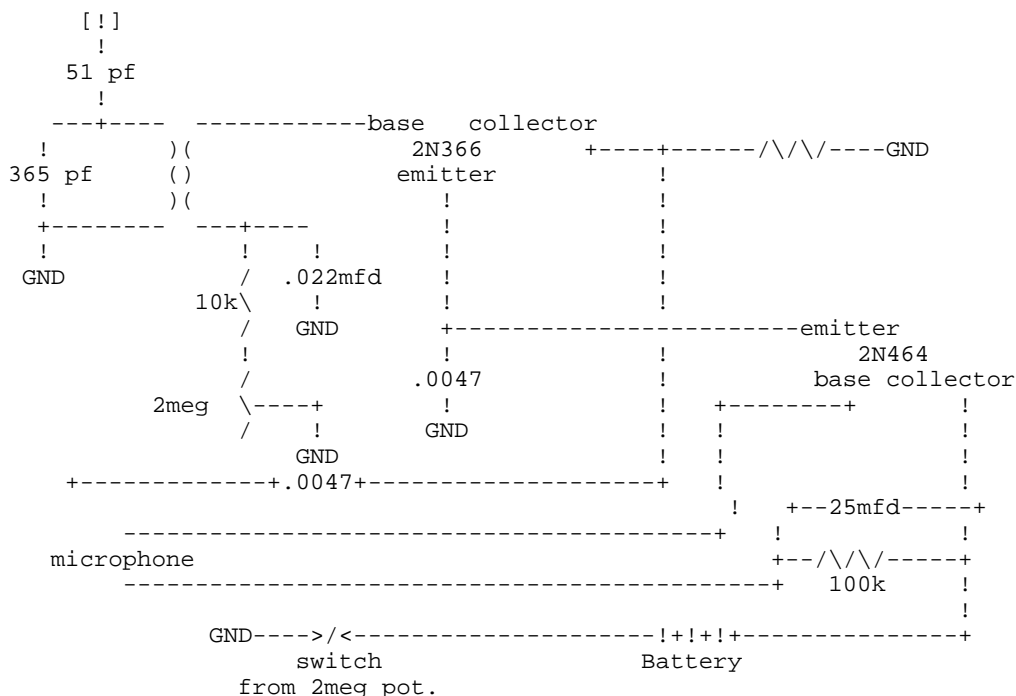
[!]
!
51 pf
!
---+----  ------------base   collector
!          )(              2N366        +----+------/\/\/----GND
365 pf     ()             emitter              !
!          )(                !                 !
+--------  ---+----          !                 !
!             !    !         !                 !
GND           /   .022mfd    !                 !
           10k\    !         !                 !
              /   GND        +------------------------emitter
              !              !                 !          2N464
              /            .0047               !       base collector
      2meg  \----+           !                 !   +--------+       !
              /    !        GND                !   !                !
                  GND                          !   !                !
+-------------+.0047+--------------------+   !                !
                                                 !   +--25mfd-----+
-----------------------------------------+   !                !
microphone                                       +--/\/\/-----+
-------------------------------------------+   100k         !
                                                                    !
GND---->/<---------------------!+!+!+--------------+
switch                     Battery
from 2meg pot.